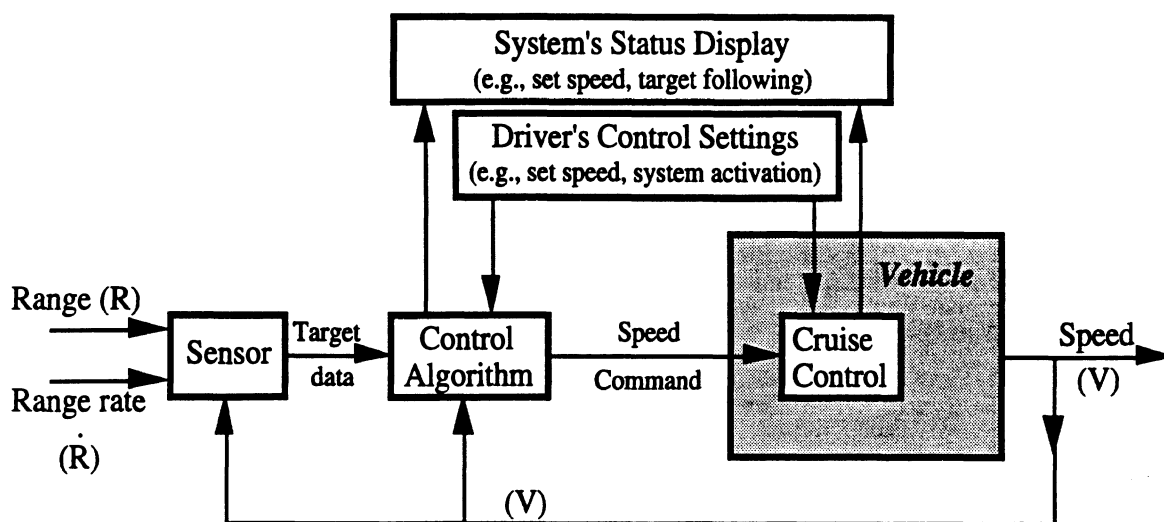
System's Status Display
(e.g., set speed, target following)

Driver's Control Settings
(e.g., set speed, system activation)

Vehicle

Range (R)

Range rate

$(\dot{R})$

Sensor

Target data

Control Algorithm

Speed

Command

Cruise Control

Speed

(V)

(V)